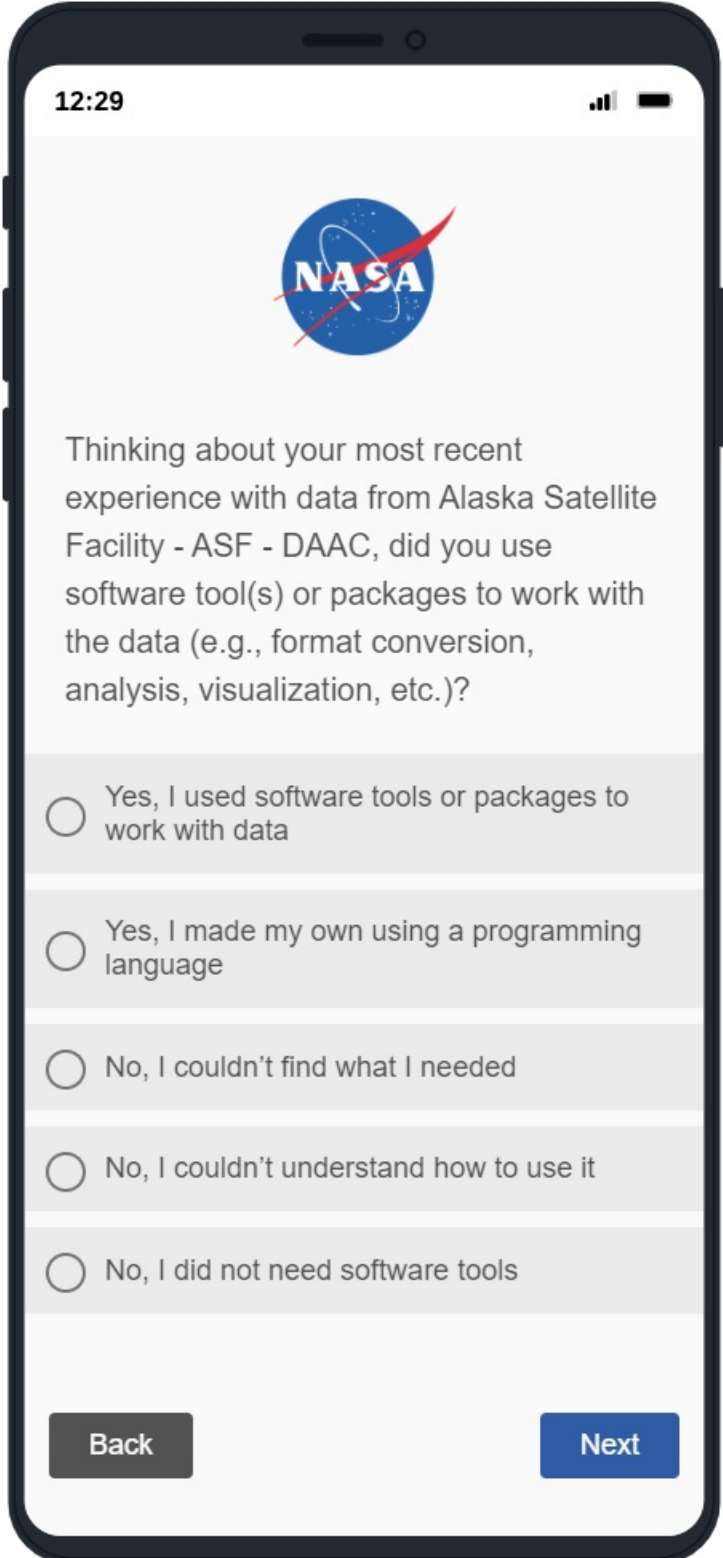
12:29

NASA

Thinking about your most recent experience with data from Alaska Satellite Facility - ASF - DAAC, did you use software tool(s) or packages to work with the data (e.g., format conversion, analysis, visualization, etc.)?

Yes, I used software tools or packages to work with data

Yes, I made my own using a programming language

No, I couldn’t find what I needed

No, I couldn’t understand how to use it

No, I did not need software tools

Back

Next